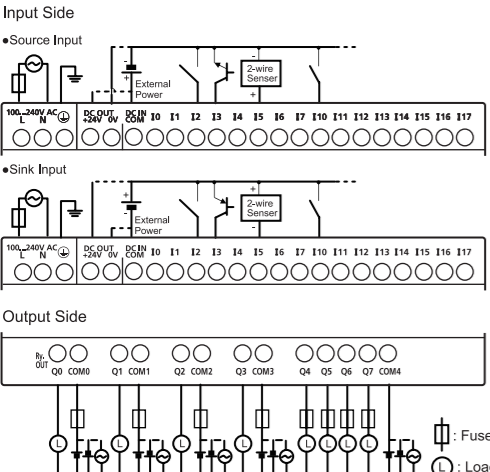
Input Side

•Source Input

External Power

2-wire Senser

100~240V AC L N ⏚ DC OUT +24V 0V DC IN COM I0 I1 I2 I3 I4 I5 I6 I7 I10 I11 I12 I13 I14 I15 I16 I17

•Sink Input

External Power

2-wire Senser

100~240V AC L N ⏚ DC OUT +24V 0V DC IN COM I0 I1 I2 I3 I4 I5 I6 I7 I10 I11 I12 I13 I14 I15 I16 I17

Output Side

Ry. OUT Q0 COM0 Q1 COM1 Q2 COM2 Q3 COM3 Q4 Q5 Q6 Q7 COM4

L L L L L L L L

: Fuse

L : Load